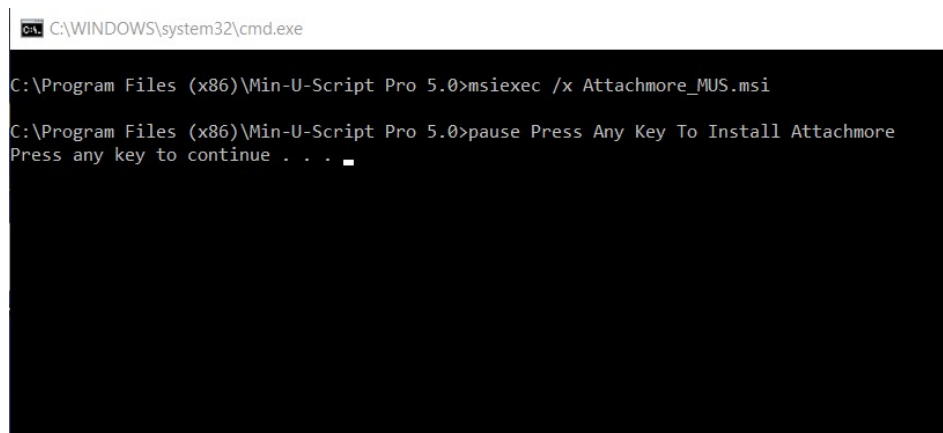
C:\WINDOWS\system32\cmd.exe

C:\Program Files (x86)\Min-U-Script Pro 5.0>msiexec /x Attachmore_MUS.msi

C:\Program Files (x86)\Min-U-Script Pro 5.0>pause Press Any Key To Install Attachmore
Press any key to continue . . .